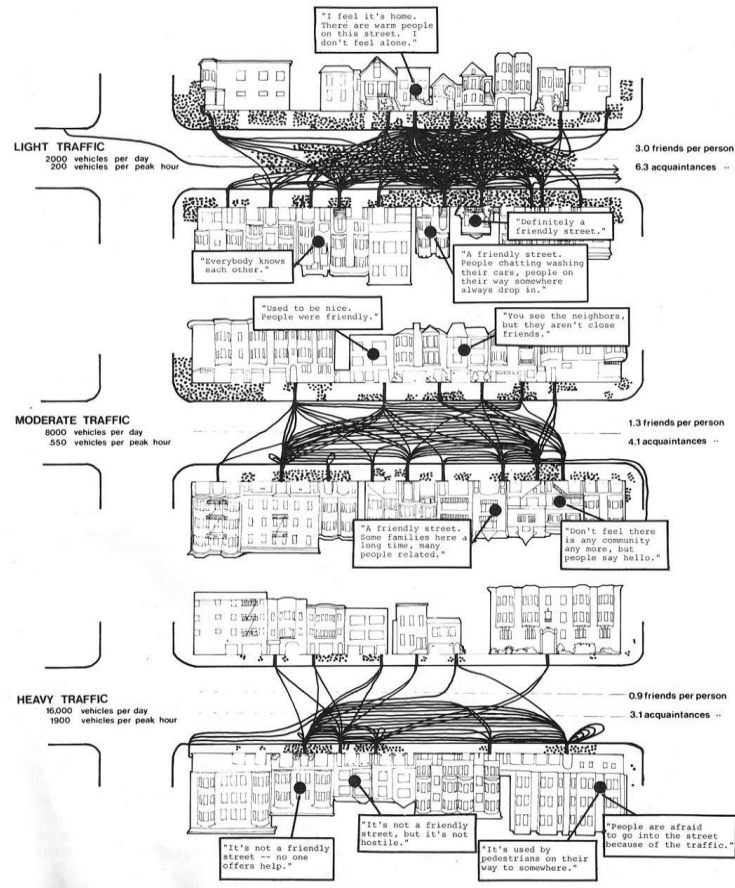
"I feel it's home. There are warm people on this street. I don't feel alone."

LIGHT TRAFFIC
2000 vehicles per day
200 vehicles per peak hour

3.0 friends per person
6.3 acquaintances "

"Definitely a friendly street."

"Everybody knows each other."

"A friendly street. People chatting washing their cars, people on their way somewhere always drop in."

"Used to be nice. People were friendly."

"You see the neighbors, but they aren't close friends."

MODERATE TRAFFIC
8000 vehicles per day
550 vehicles per peak hour

1.3 friends per person
4.1 acquaintances "

"A friendly street. Some families here a long time, many people related."

"Don't feel there is any community any more, but people say hello."

HEAVY TRAFFIC
16,000 vehicles per day
1900 vehicles per peak hour

0.9 friends per person
3.1 acquaintances "

"It's not a friendly street -- no one offers help."

"It's not a friendly street, but it's not hostile."

"It's used by pedestrians on their way to somewhere."

"People are afraid to go into the street because of the traffic."